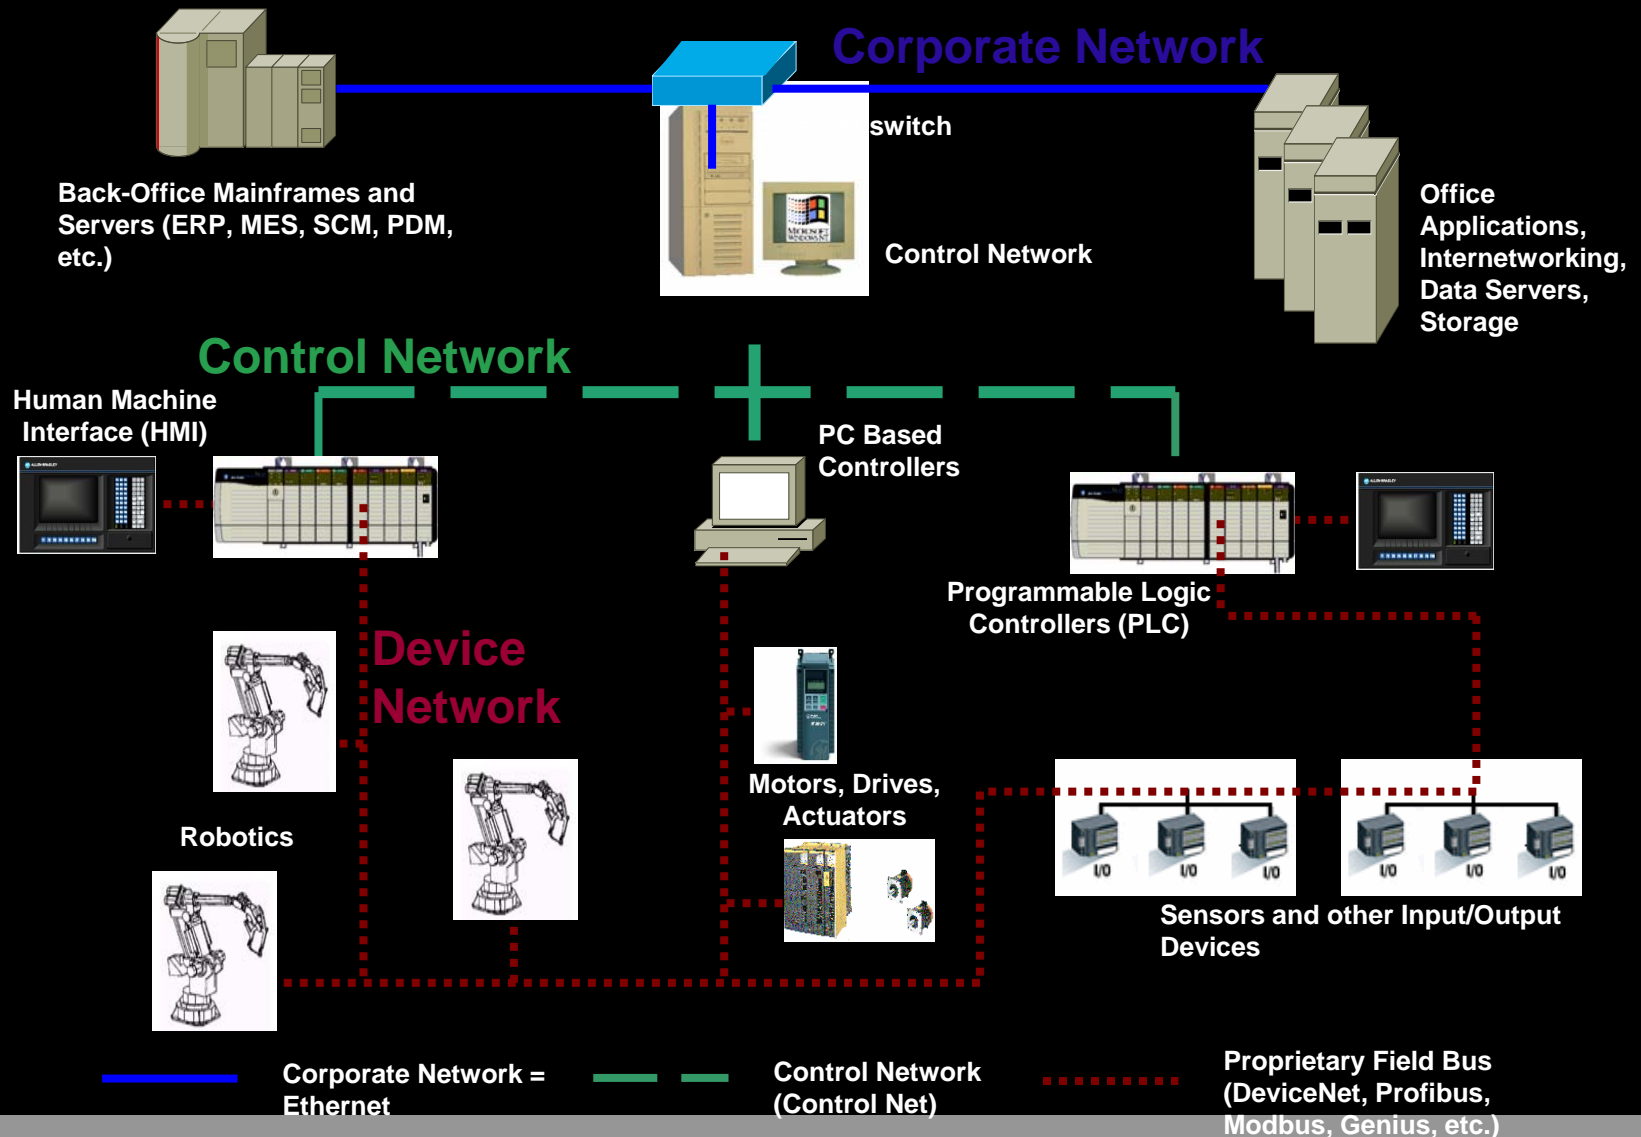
Corporate Network

switch

Back-Office Mainframes and Servers (ERP, MES, SCM, PDM, etc.)

Control Network

Office Applications, Internetworking, Data Servers, Storage

Control Network

Human Machine Interface (HMI)

PC Based Controllers

Programmable Logic Controllers (PLC)

Device Network

Robotics

Motors, Drives, Actuators

I/O I/O I/O I/O I/O I/O

Sensors and other Input/Output Devices

Corporate Network = Ethernet

Control Network (Control Net)

Proprietary Field Bus (DeviceNet, Profibus, Modbus, Genius, etc.)